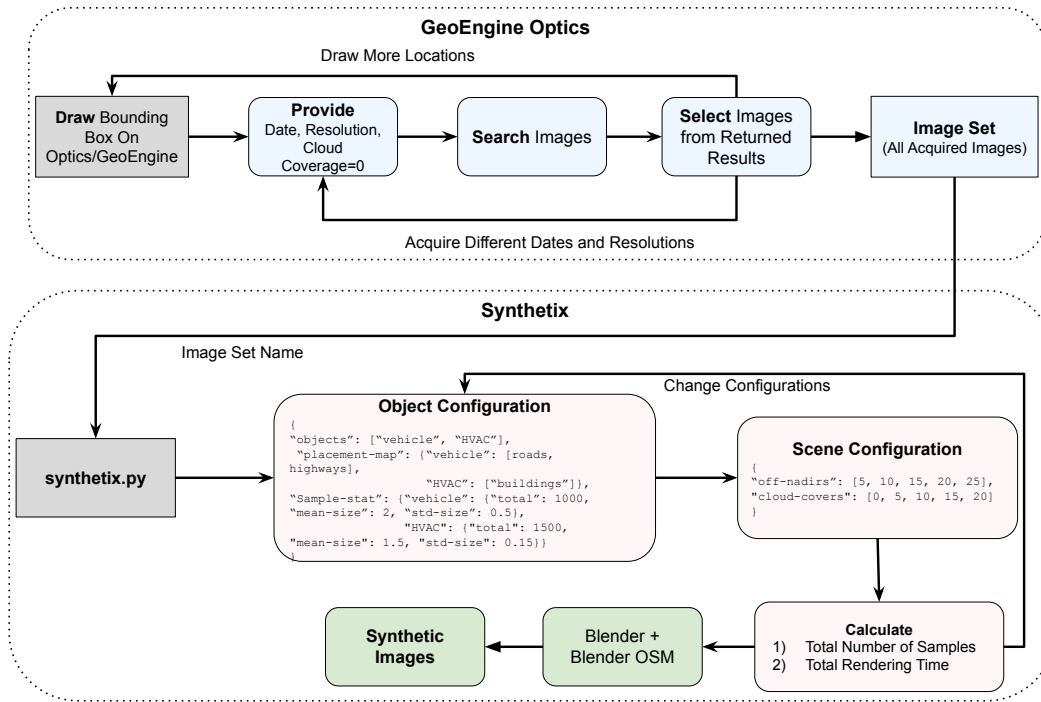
GeoEngine Optics

Draw More Locations

Draw Bounding Box On Optics/GeoEngine

Provide
Date, Resolution, Cloud Coverage=0

Search Images

Select Images from Returned Results

Image Set
(All Acquired Images)

Acquire Different Dates and Resolutions

Synthetix

Image Set Name

Change Configurations

synthetix.py

Object Configuration
{
"objects": ["vehicle", "HVAC"],
"placement-map": {"vehicle": [roads, highways],
"HVAC": ["buildings"]},
"Sample-stat": {"vehicle": {"total": 1000, "mean-size": 2, "std-size": 0.5},
"HVAC": {"total": 1500, "mean-size": 1.5, "std-size": 0.15}}
}

Scene Configuration
{
"off-nadirs": [5, 10, 15, 20, 25],
"cloud-covers": [0, 5, 10, 15, 20]
}

Synthetic Images

Blender + Blender OSM

Calculate
1) Total Number of Samples
2) Total Rendering Time